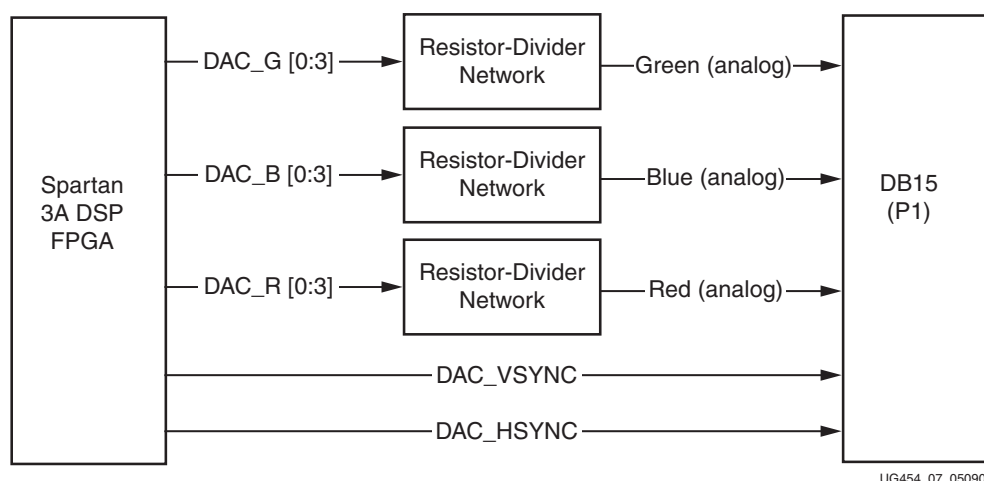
Spartan 3A DSP FPGA

DAC_G [0:3]

Resistor-Divider Network

Green (analog)

DAC_B [0:3]

Resistor-Divider Network

Blue (analog)

DAC_R [0:3]

Resistor-Divider Network

Red (analog)

DB15 (P1)

DAC_VSYNC

DAC_HSYNC

UG454_07_05090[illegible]